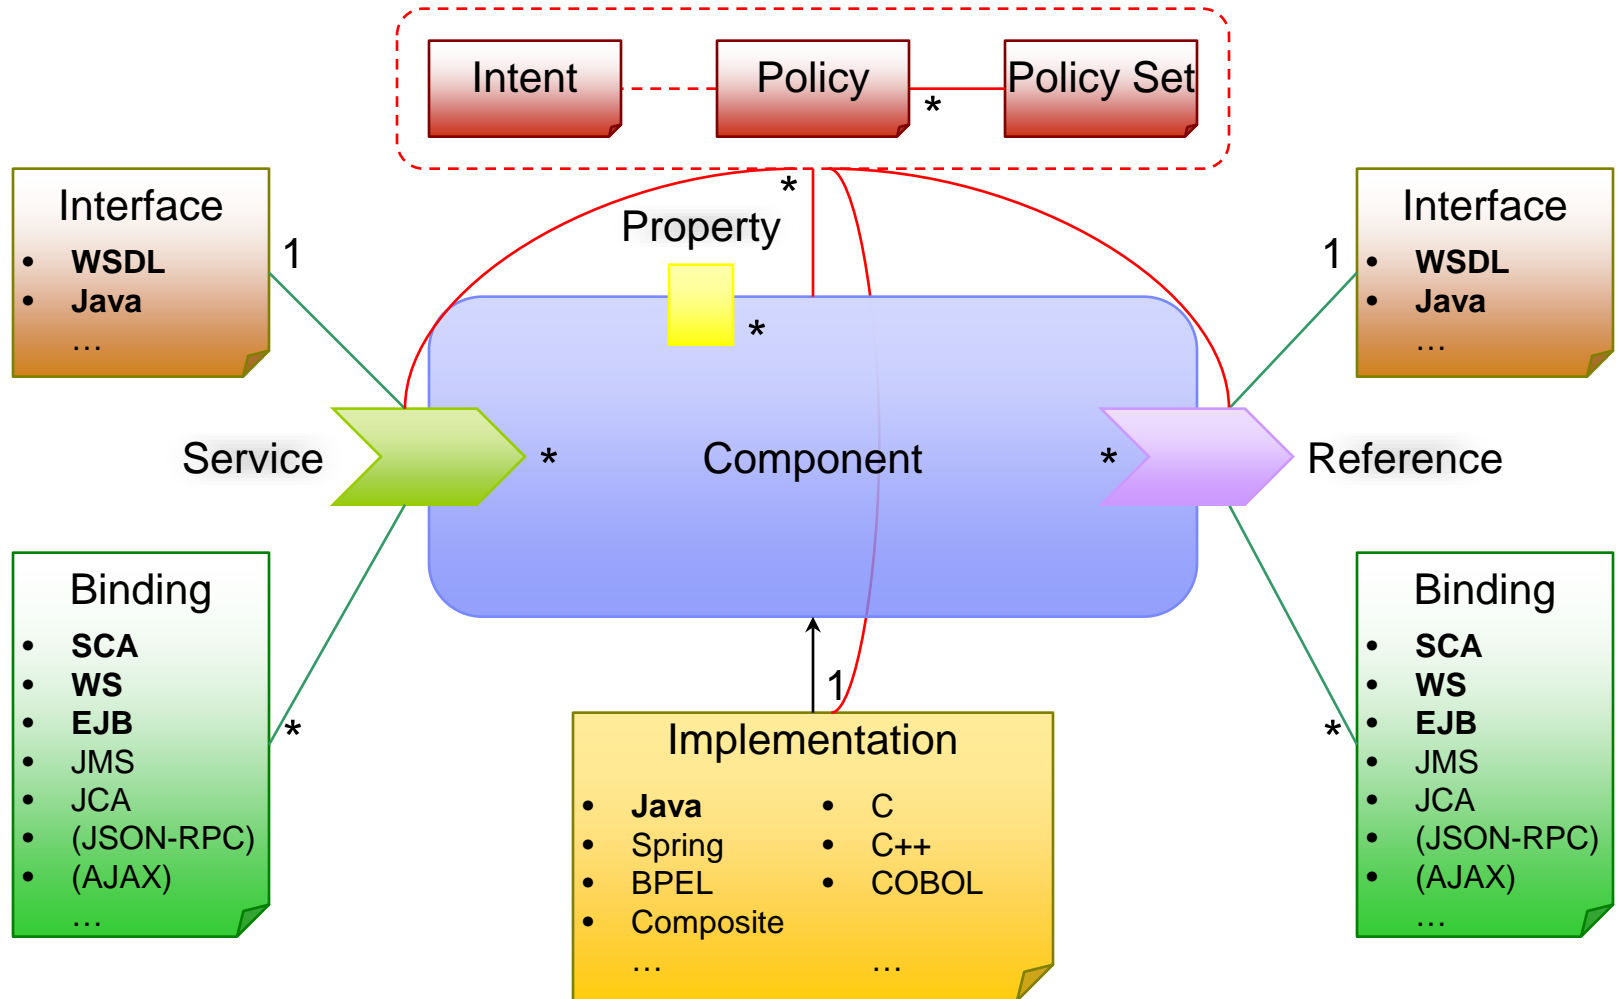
Intent

Policy

Policy Set

*

Interface
- WSDL
- Java
…

1

*

Property

*

Interface
- WSDL
- Java
…

1

Service

*

Component

*

Reference

Binding
- SCA
- WS
- EJB
- JMS
- JCA
- (JSON-RPC)
- (AJAX)
…

*

1

Implementation
- Java
- Spring
- BPEL
- Composite
…

- C
- C++
- COBOL
…

*

Binding
- SCA
- WS
- EJB
- JMS
- JCA
- (JSON-RPC)
- (AJAX)
…